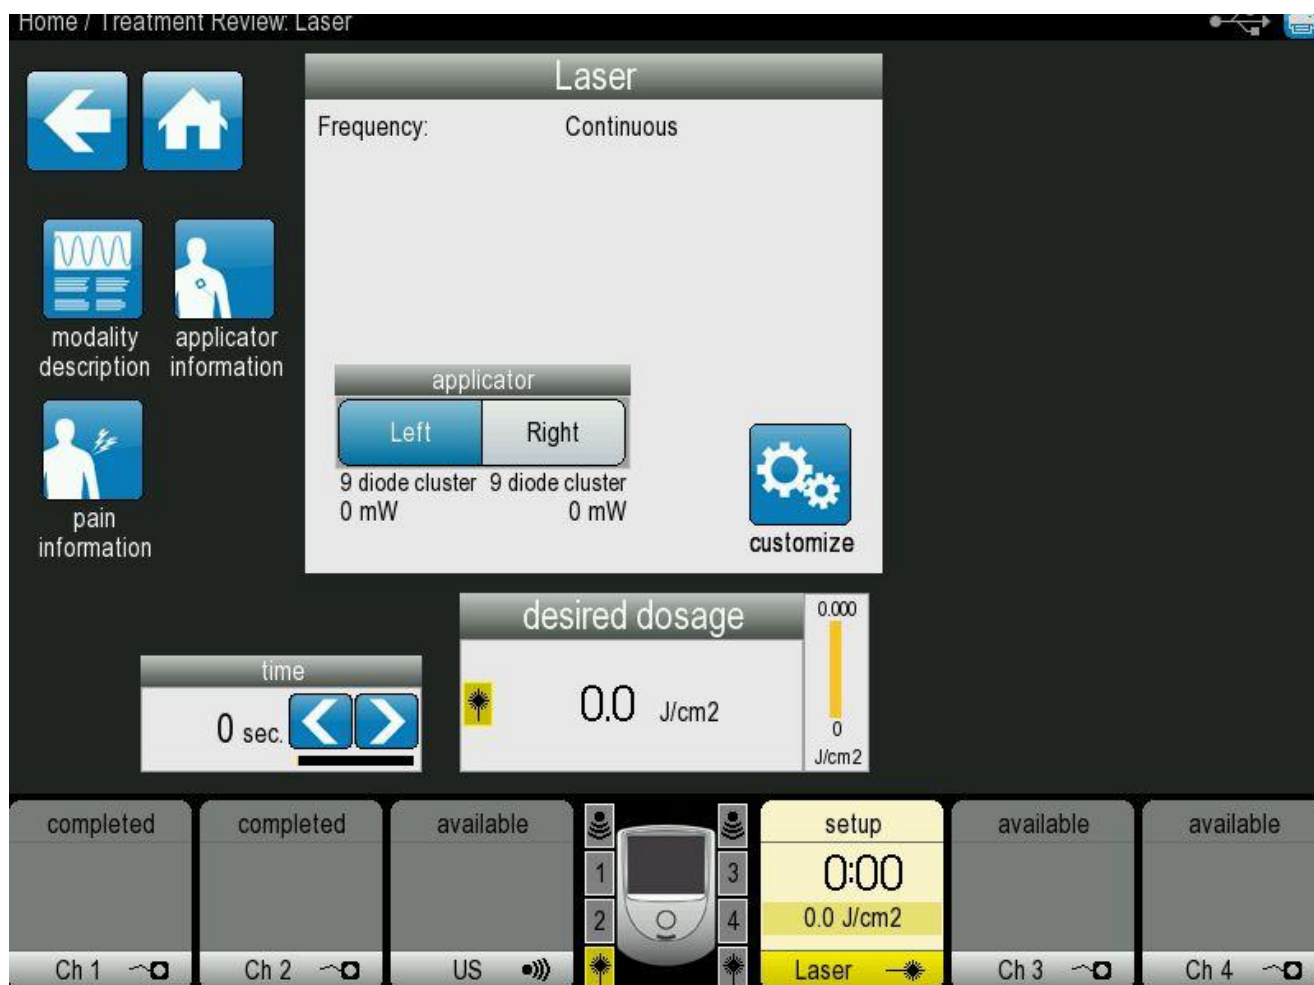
Home / Treatment Review: Laser

modality description

applicator information

pain information

Laser

Frequency: Continuous

applicator

Left

Right

9 diode cluster
0 mW

9 diode cluster
0 mW

customize

time

0 sec.

desired dosage

0.0 J/cm2

0.000

0

J/cm2

completed

Ch 1

completed

Ch 2

available

US

1

2

3

4

setup

0:00

0.0 J/cm2

Laser

available

Ch 3

available

Ch 4